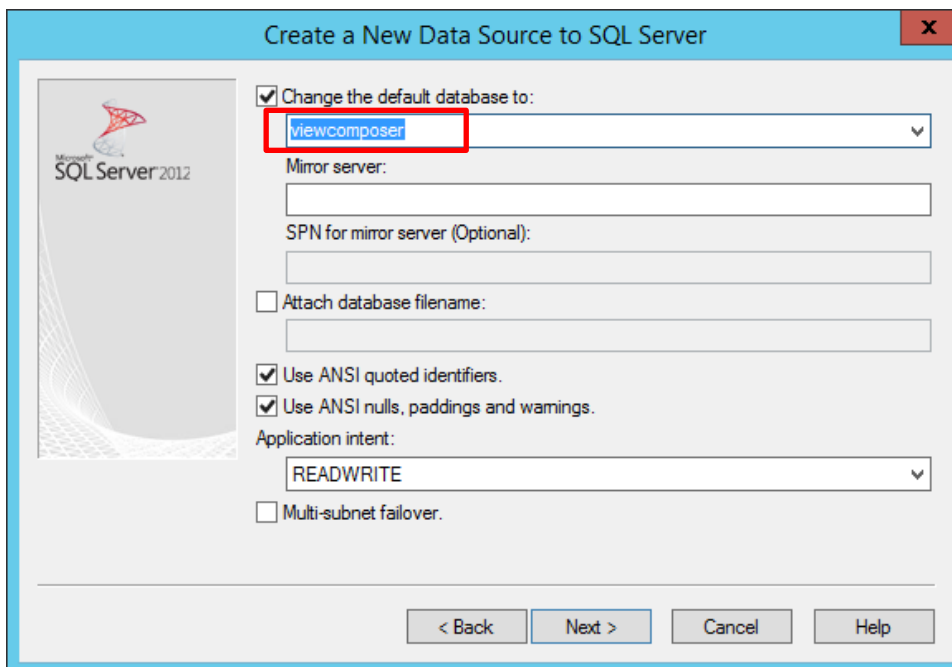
Create a New Data Source to SQL Server

x

Microsoft
SQL Server 2012

Change the default database to:

viewcomposer

Mirror server:

SPN for mirror server (Optional):

Attach database filename:

Use ANSI quoted identifiers.

Use ANSI nulls, paddings and warnings.

Application intent:

READWRITE

Multi-subnet failover.

< Back

Next >

Cancel

Help